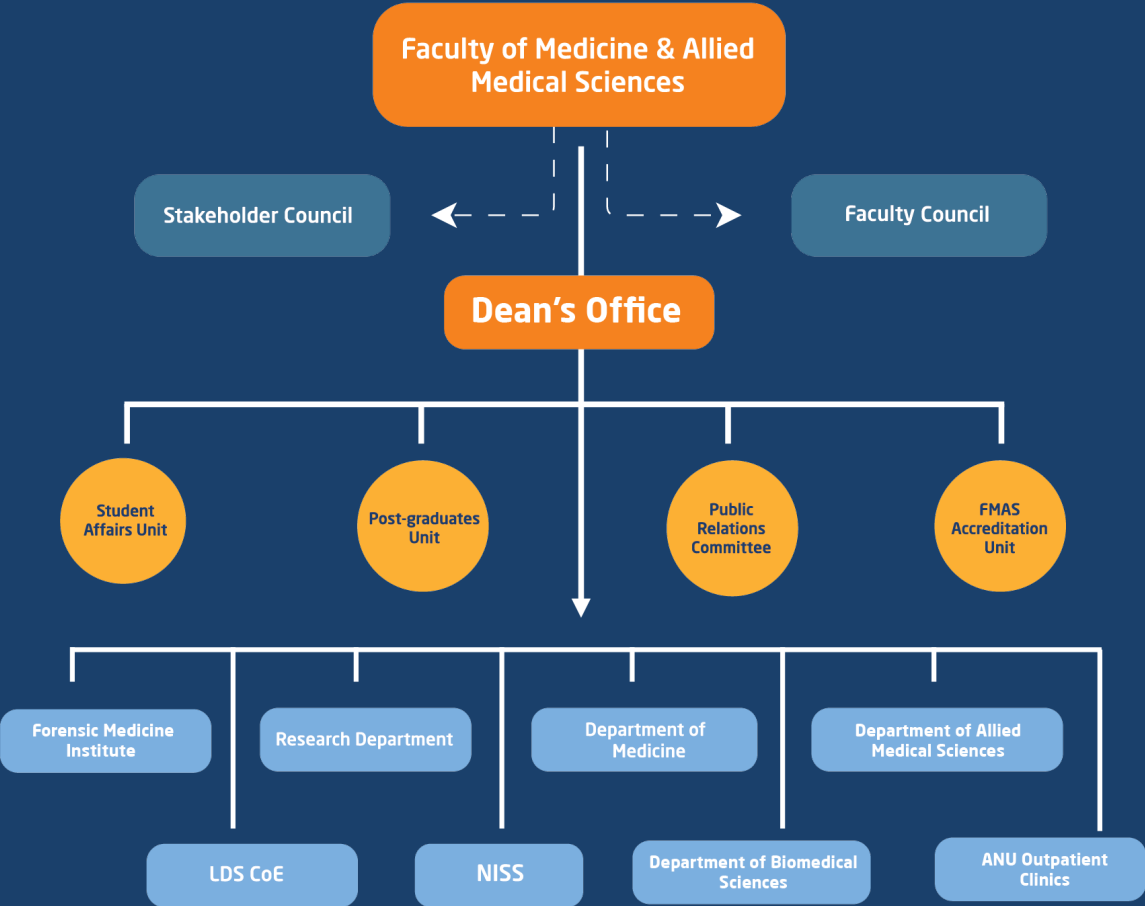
Faculty of Medicine & Allied Medical Sciences

Stakeholder Council

Faculty Council

Dean’s Office

Student Affairs Unit

Post-graduates Unit

Public Relations Committee

FMAS Accreditation Unit

Forensic Medicine Institute

Research Department

Department of Medicine

Department of Allied Medical Sciences

LDS CoE

NISS

Department of Biomedical Sciences

ANU Outpatient Clinics